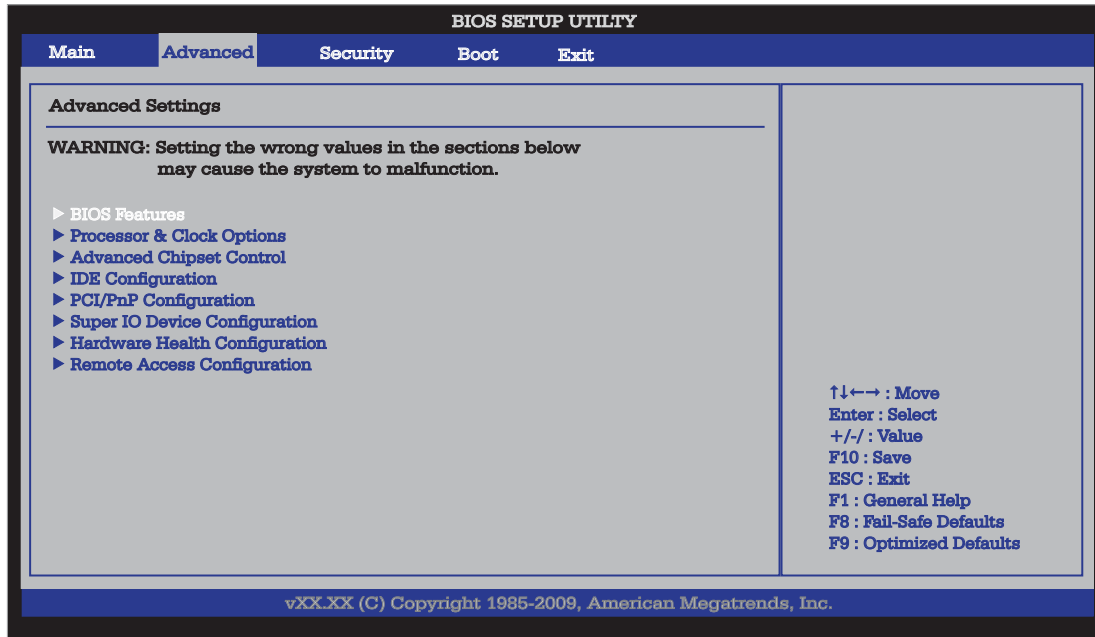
BIOS SETUP UTILITY

Main Advanced Security Boot Exit

Advanced Settings

WARNING: Setting the wrong values in the sections below may cause the system to malfunction.

▶ BIOS Features
▶ Processor & Clock Options
▶ Advanced Chipset Control
▶ IDE Configuration
▶ PCI/PnP Configuration
▶ Super IO Device Configuration
▶ Hardware Health Configuration
▶ Remote Access Configuration

↑↓←→ : Move
Enter : Select
+/-/ : Value
F10 : Save
ESC : Exit
F1 : General Help
F8 : Fail-Safe Defaults
F9 : Optimized Defaults

vXX.XX (C) Copyright 1985-2009, American Megatrends, Inc.